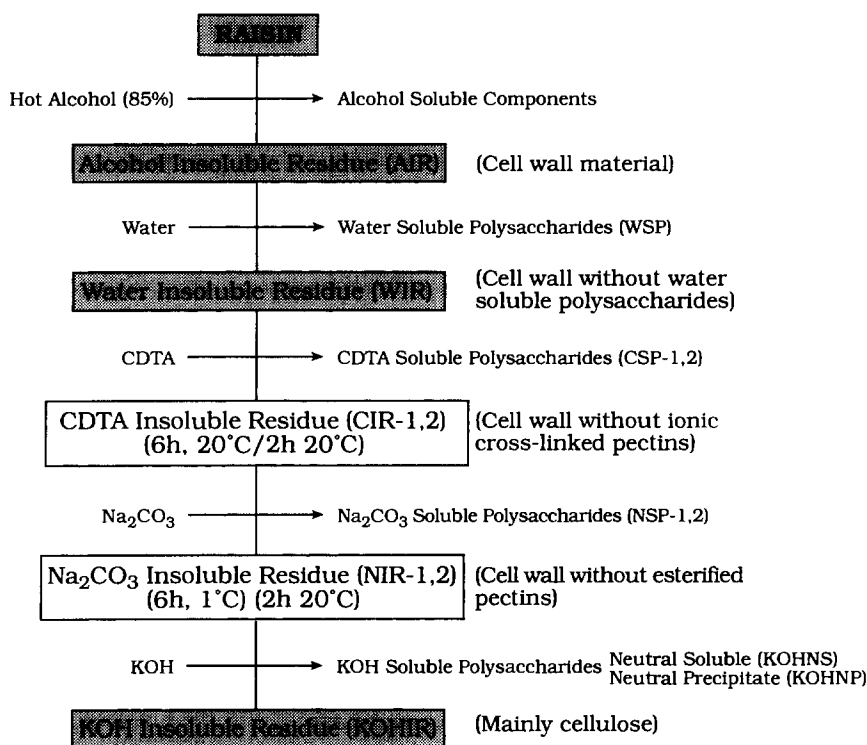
RAISIN

Hot Alcohol (85%) → Alcohol Soluble Components

Alcohol Insoluble Residue (AIR) (Cell wall material)

Water → Water Soluble Polysaccharides (WSP)

Water Insoluble Residue (WIR) (Cell wall without water soluble polysaccharides)

CDTA → CDTA Soluble Polysaccharides (CSP-1,2)

CDTA Insoluble Residue (CIR-1,2) (6h, 20°C/2h 20°C) (Cell wall without ionic cross-linked pectins)

$Na_2CO_3$ → $Na_2CO_3$ Soluble Polysaccharides (NSP-1,2)

$Na_2CO_3$ Insoluble Residue (NIR-1,2) (6h, 1°C) (2h 20°C) (Cell wall without esterified pectins)

KOH → KOH Soluble Polysaccharides Neutral Soluble (KOHNS) Neutral Precipitate (KOHNP)

KOH Insoluble Residue (KOHIR) (Mainly cellulose)